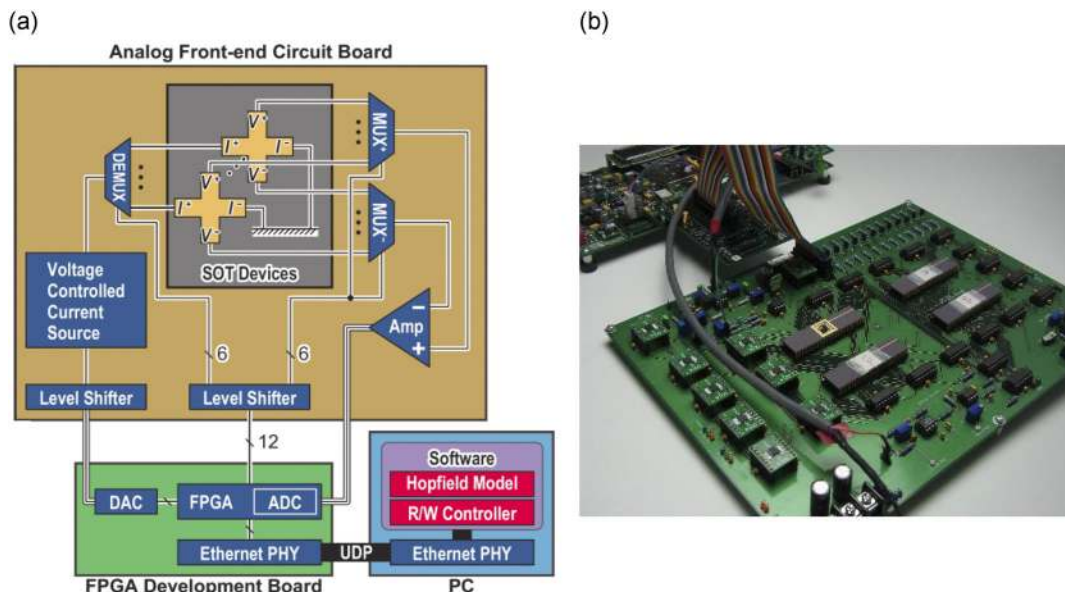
(a)

(b)

Analog Front-end Circuit Board

DEMUX

MUX$^+$

MUX$^-$

$V^+$

$I^+$

$I^-$

$V^-$

$V^+$

$I^+$

$I^-$

$V^-$

SOT Devices

Voltage Controlled Current Source

6

6

Amp

−

+

Level Shifter

Level Shifter

12

Software

Hopfield Model

R/W Controller

DAC

FPGA

ADC

Ethernet PHY

UDP

Ethernet PHY

FPGA Development Board

PC